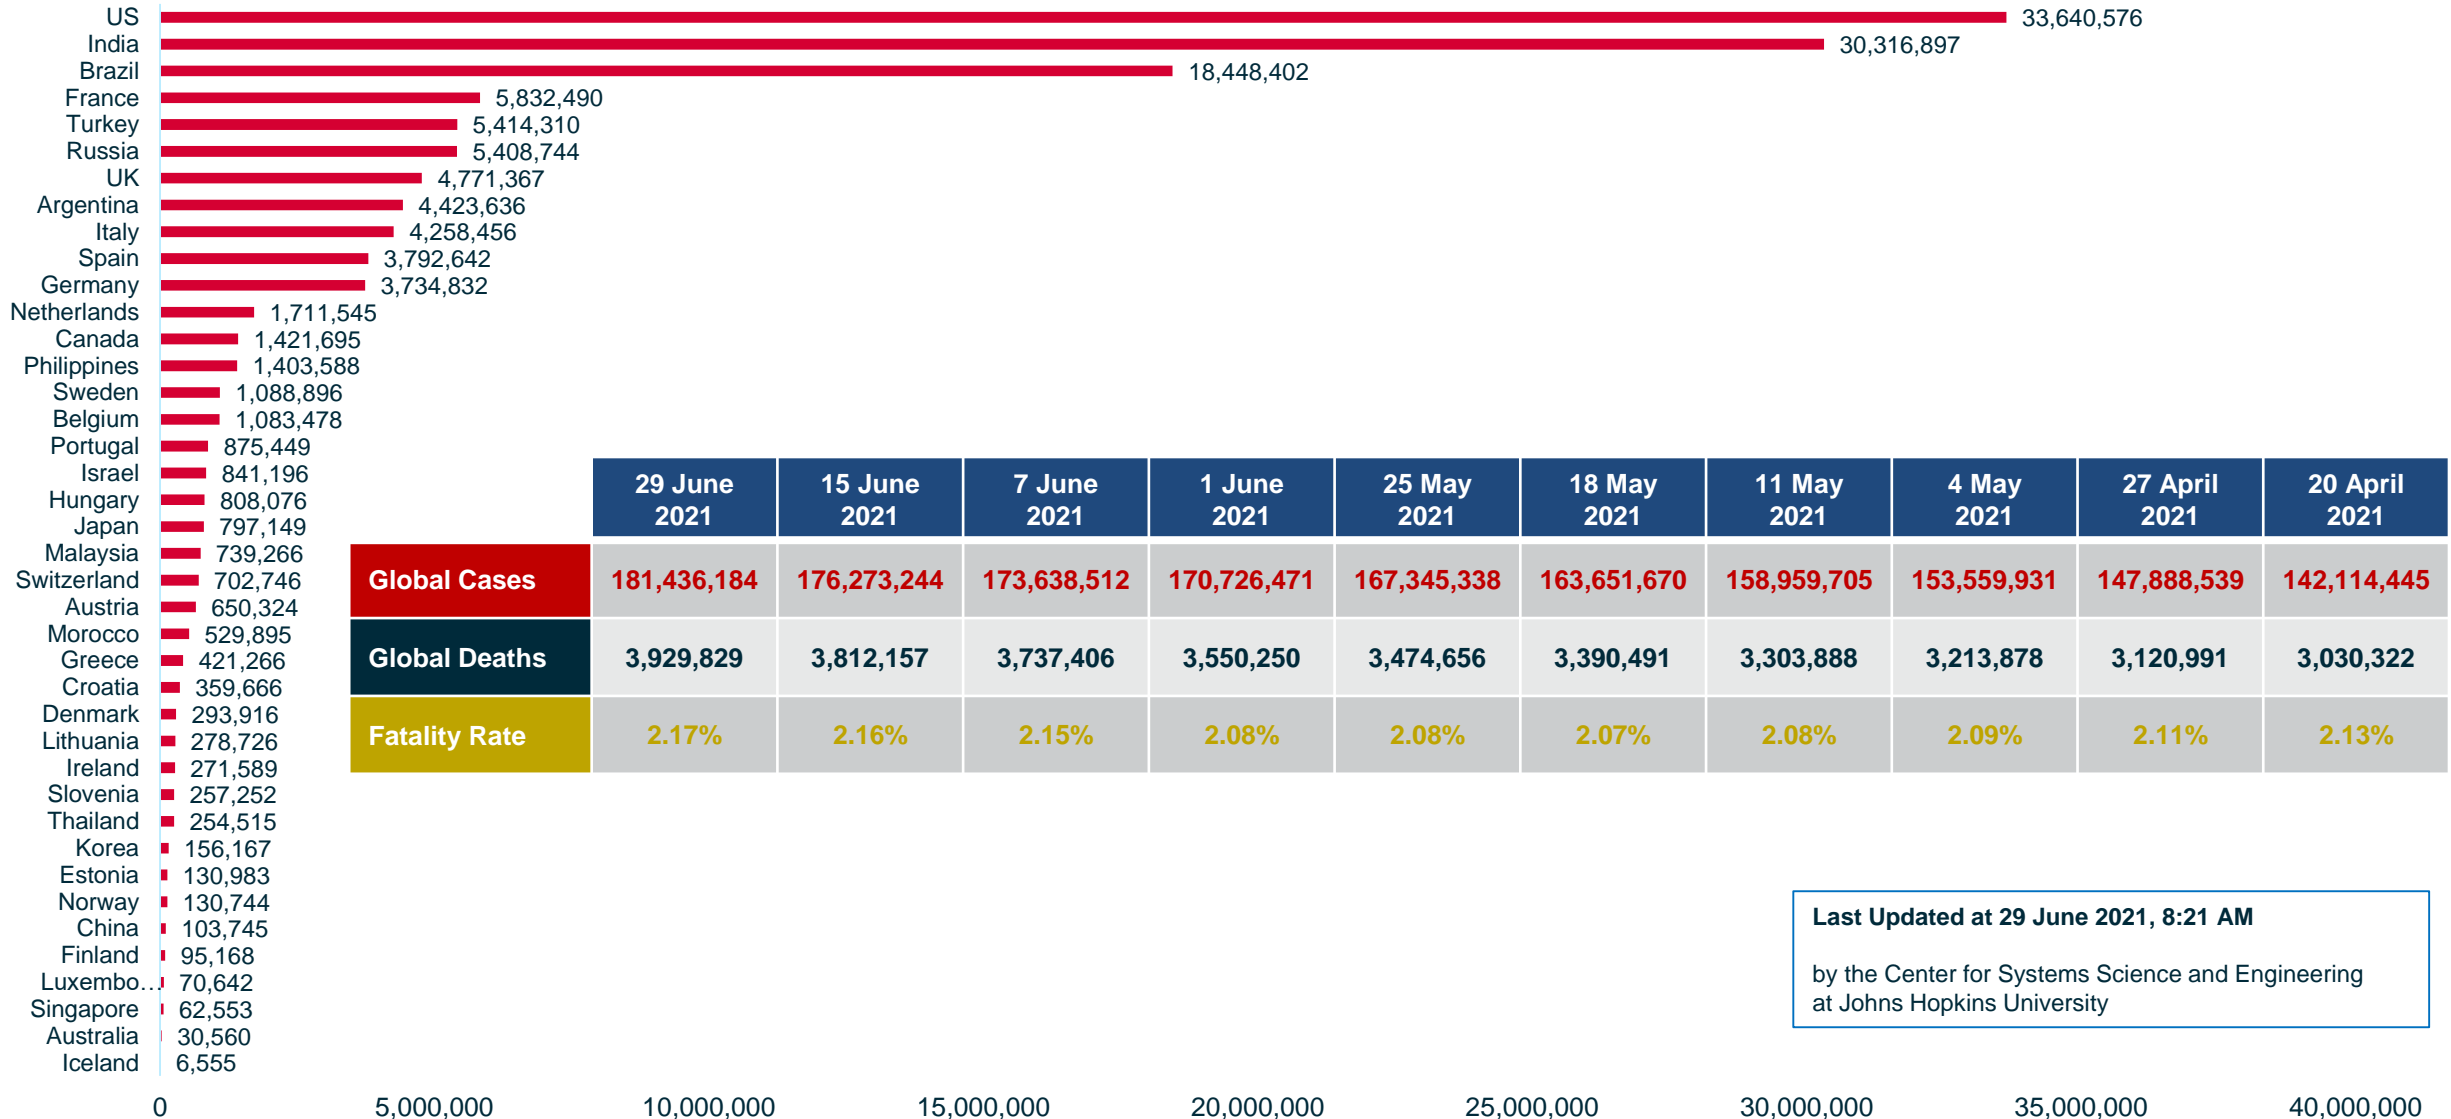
US 33,640,576
India 30,316,897
Brazil 18,448,402
France 5,832,490
Turkey 5,414,310
Russia 5,408,744
UK 4,771,367
Argentina 4,423,636
Italy 4,258,456
Spain 3,792,642
Germany 3,734,832
Netherlands 1,711,545
Canada 1,421,695
Philippines 1,403,588
Sweden 1,088,896
Belgium 1,083,478
Portugal 875,449
Israel 841,196
Hungary 808,076
Japan 797,149
Malaysia 739,266
Switzerland 702,746
Austria 650,324
Morocco 529,895
Greece 421,266
Croatia 359,666
Denmark 293,916
Lithuania 278,726
Ireland 271,589
Slovenia 257,252
Thailand 254,515
Korea 156,167
Estonia 130,983
Norway 130,744
China 103,745
Finland 95,168
Luxembo… 70,642
Singapore 62,553
Australia 30,560
Iceland 6,555

| | 29 June 2021 | 15 June 2021 | 7 June 2021 | 1 June 2021 | 25 May 2021 | 18 May 2021 | 11 May 2021 | 4 May 2021 | 27 April 2021 | 20 April 2021 |
|---|---|---|---|---|---|---|---|---|---|---|
| Global Cases | 181,436,184 | 176,273,244 | 173,638,512 | 170,726,471 | 167,345,338 | 163,651,670 | 158,959,705 | 153,559,931 | 147,888,539 | 142,114,445 |
| Global Deaths | 3,929,829 | 3,812,157 | 3,737,406 | 3,550,250 | 3,474,656 | 3,390,491 | 3,303,888 | 3,213,878 | 3,120,991 | 3,030,322 |
| Fatality Rate | 2.17% | 2.16% | 2.15% | 2.08% | 2.08% | 2.07% | 2.08% | 2.09% | 2.11% | 2.13% |

Last Updated at 29 June 2021, 8:21 AM

by the Center for Systems Science and Engineering at Johns Hopkins University

0 5,000,000 10,000,000 15,000,000 20,000,000 25,000,000 30,000,000 35,000,000 40,000,000